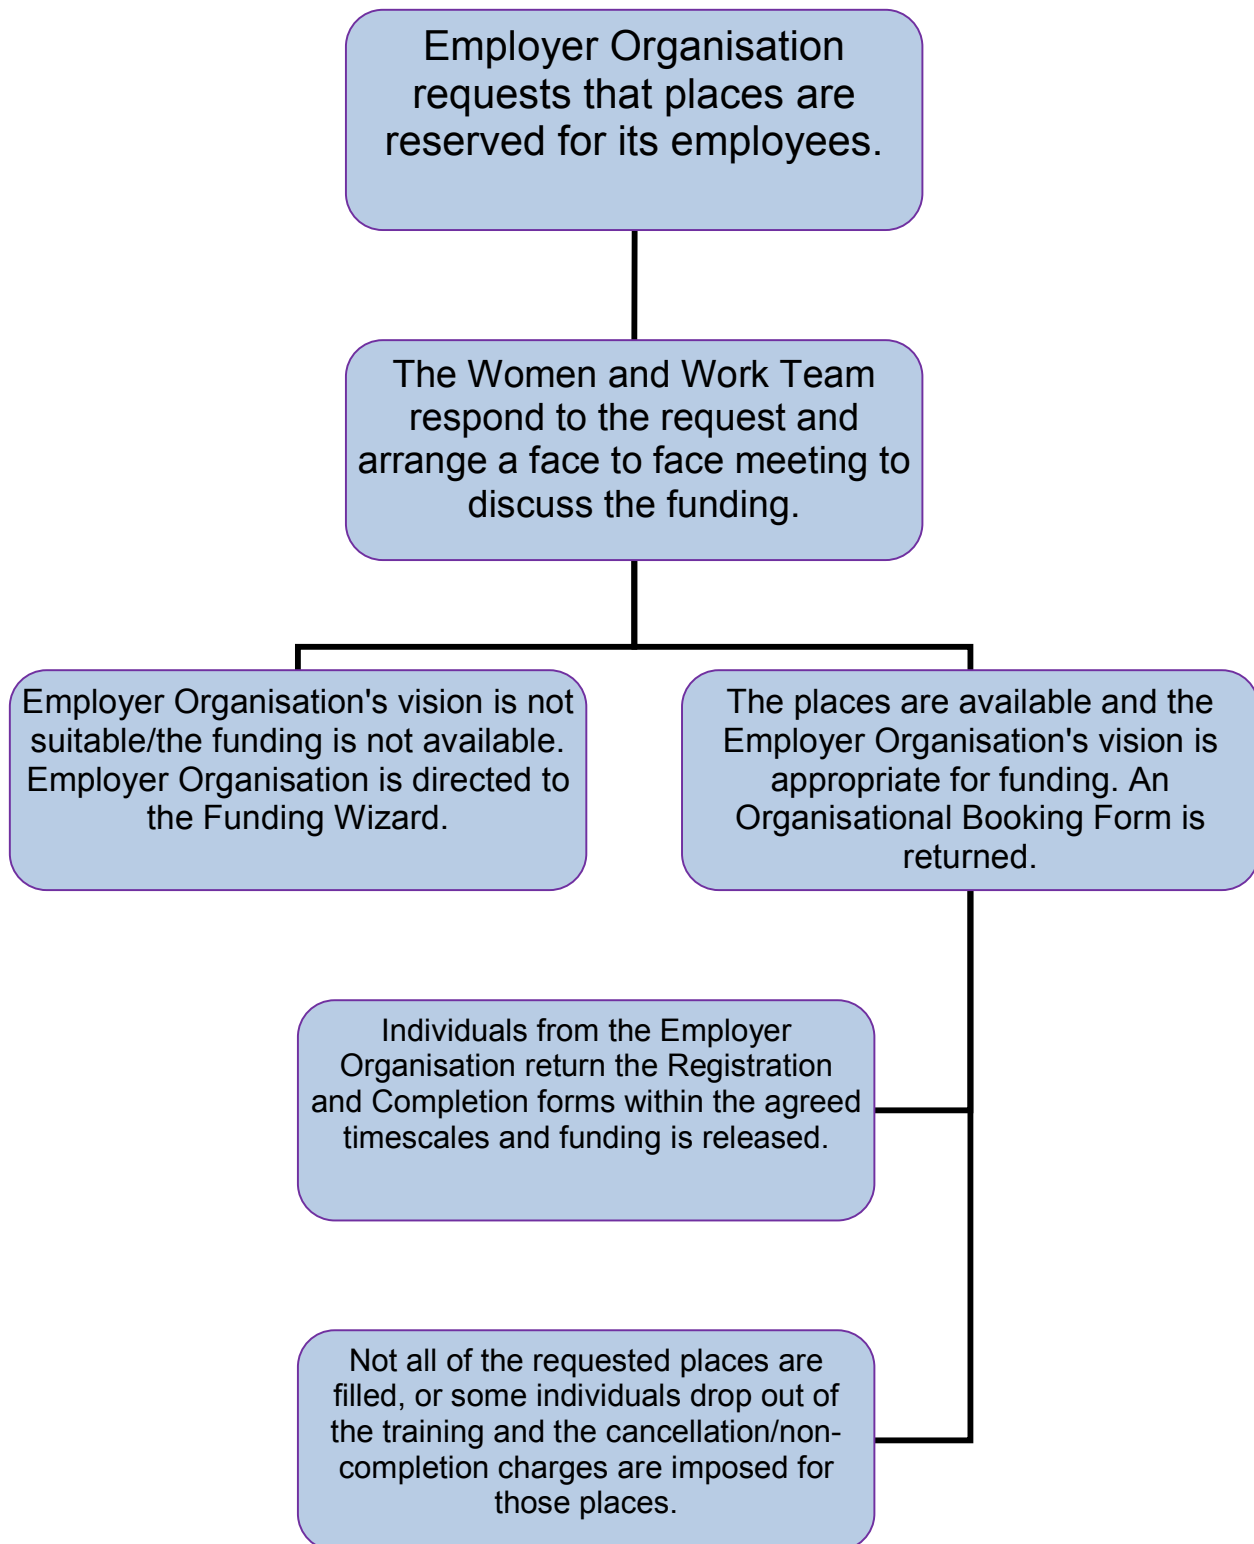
Employer Organisation requests that places are reserved for its employees.

The Women and Work Team respond to the request and arrange a face to face meeting to discuss the funding.

Employer Organisation's vision is not suitable/the funding is not available. Employer Organisation is directed to the Funding Wizard.

The places are available and the Employer Organisation's vision is appropriate for funding. An Organisational Booking Form is returned.

Individuals from the Employer Organisation return the Registration and Completion forms within the agreed timescales and funding is released.

Not all of the requested places are filled, or some individuals drop out of the training and the cancellation/non-completion charges are imposed for those places.